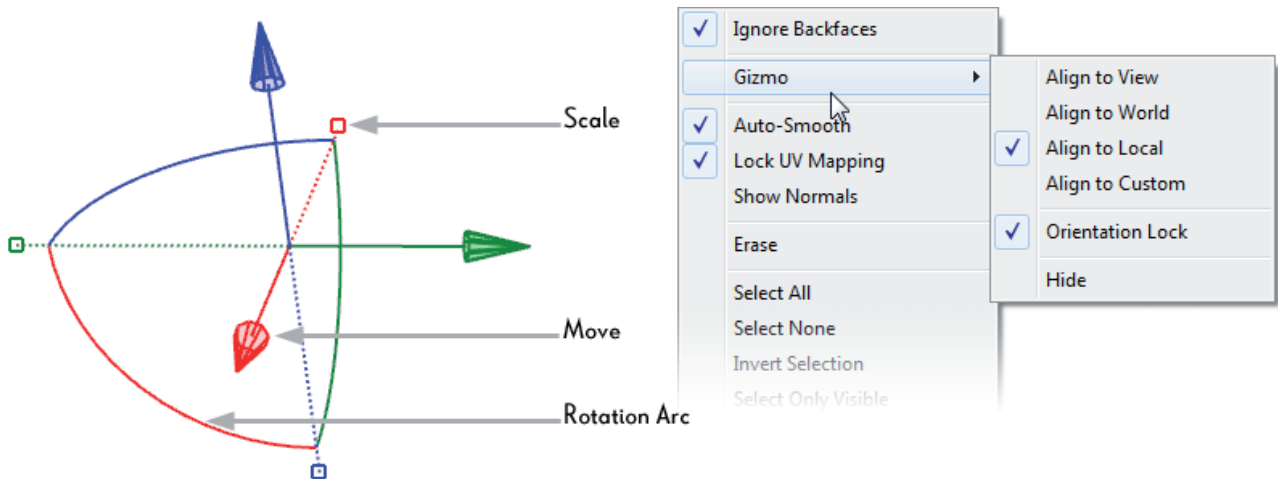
Scale

Move

Rotation Arc

✓ Ignore Backfaces

Gizmo ▸

✓ Auto-Smooth

✓ Lock UV Mapping

Show Normals

Erase

Select All

Select None

Invert Selection

Select Only Visible

Align to View

Align to World

✓ Align to Local

Align to Custom

✓ Orientation Lock

Hide